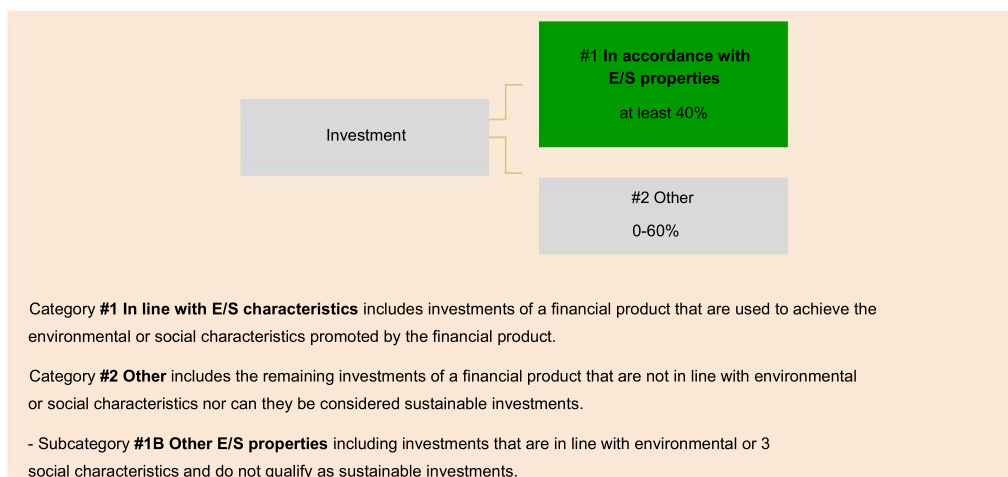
Investment

#1 In accordance with E/S properties

at least 40%

#2 Other

0-60%

Category #1 In line with E/S characteristics includes investments of a financial product that are used to achieve the environmental or social characteristics promoted by the financial product.

Category #2 Other includes the remaining investments of a financial product that are not in line with environmental or social characteristics nor can they be considered sustainable investments.

- Subcategory #1B Other E/S properties including investments that are in line with environmental or 3 social characteristics and do not qualify as sustainable investments.